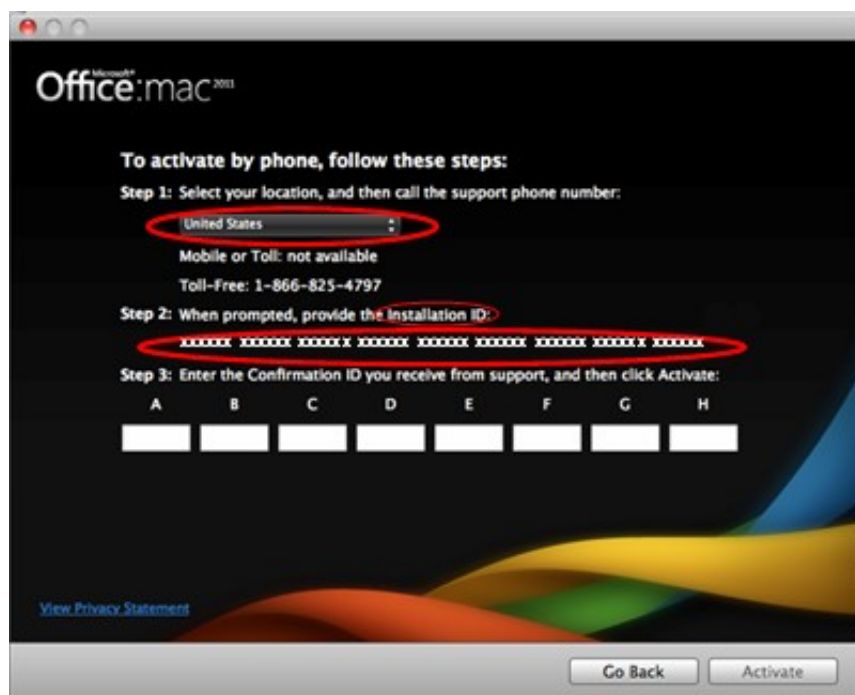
Microsoft® Office:mac 2011

To activate by phone, follow these steps:

Step 1: Select your location, and then call the support phone number:

United States

Mobile or Toll: not available

Toll-Free: 1-866-825-4797

Step 2: When prompted, provide the Installation ID:

xxxxxx xxxxxx xxxxxx xxxxxx xxxxxx xxxxxx xxxxxx xxxxxx xxxxxx

Step 3: Enter the Confirmation ID you receive from support, and then click Activate:

A B C D E F G H

View Privacy Statement

Go Back

Activate